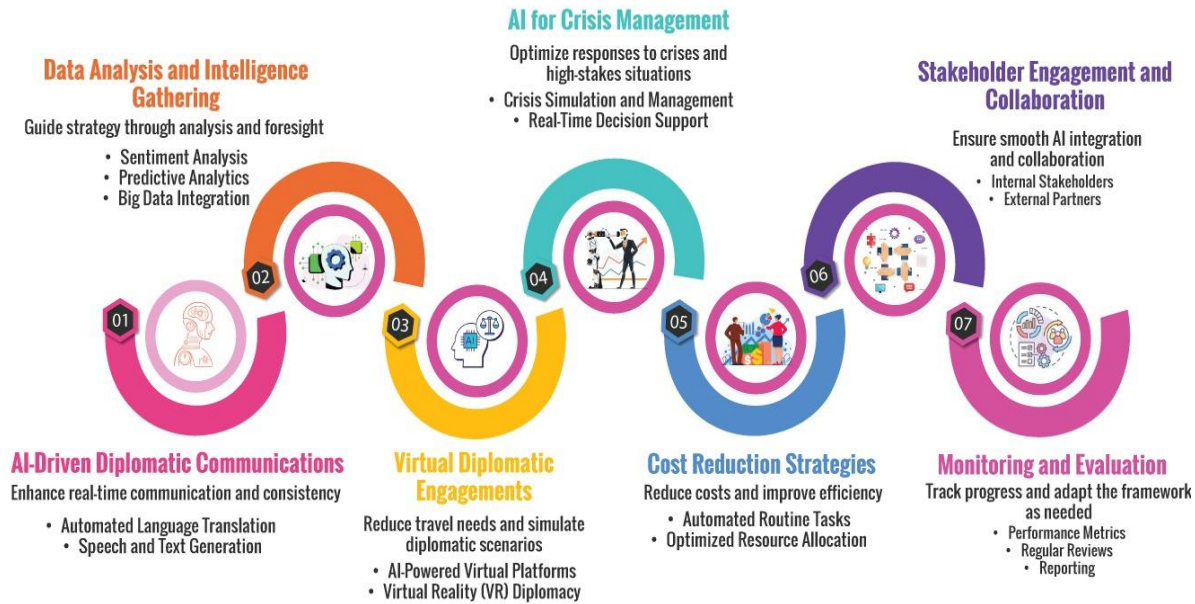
AI for Crisis Management
Optimize responses to crises and high-stakes situations
• Crisis Simulation and Management
• Real-Time Decision Support

Data Analysis and Intelligence Gathering
Guide strategy through analysis and foresight
• Sentiment Analysis
• Predictive Analytics
• Big Data Integration

Stakeholder Engagement and Collaboration
Ensure smooth AI integration and collaboration
• Internal Stakeholders
• External Partners

01
02
03
AI
04
05
06
07

AI-Driven Diplomatic Communications
Enhance real-time communication and consistency
• Automated Language Translation
• Speech and Text Generation

Virtual Diplomatic Engagements
Reduce travel needs and simulate diplomatic scenarios
• AI-Powered Virtual Platforms
• Virtual Reality (VR) Diplomacy

Cost Reduction Strategies
Reduce costs and improve efficiency
• Automated Routine Tasks
• Optimized Resource Allocation

Monitoring and Evaluation
Track progress and adapt the framework as needed
• Performance Metrics
• Regular Reviews
• Reporting